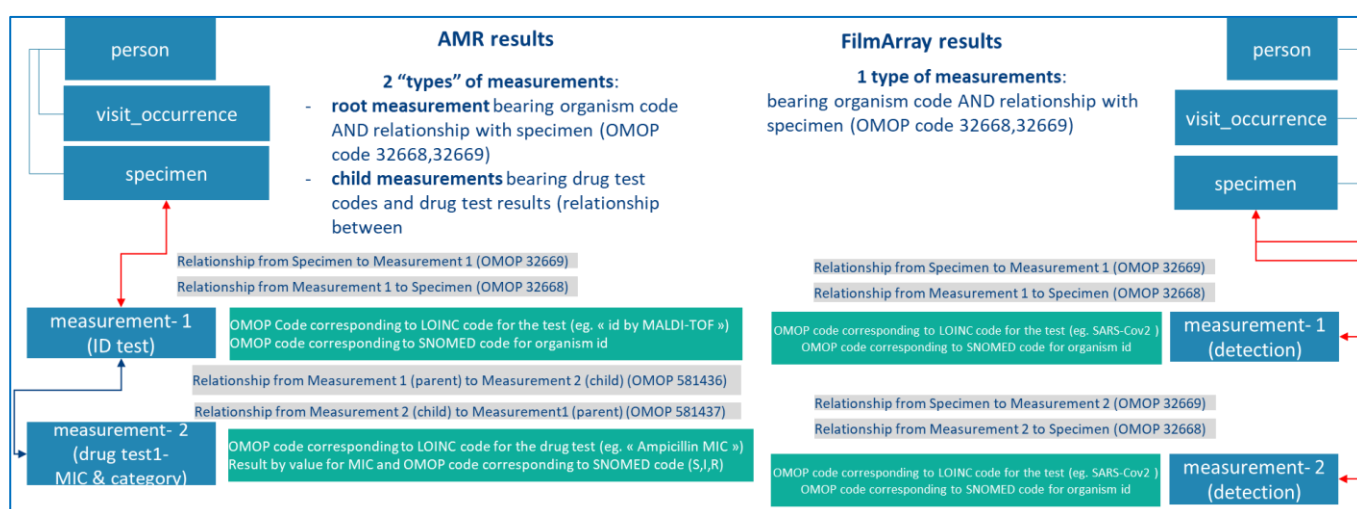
person

visit_occurrence

specimen

AMR results

2 “types” of measurements:

- root measurement bearing organism code AND relationship with specimen (OMOP code 32668,32669)
- child measurements bearing drug test codes and drug test results (relationship between

Relationship from Specimen to Measurement 1 (OMOP 32669)

Relationship from Measurement 1 to Specimen (OMOP 32668)

measurement- 1 (ID test)

OMOP Code corresponding to LOINC code for the test (eg. « id by MALDI-TOF »)
OMOP code corresponding to SNOMED code for organism id

Relationship from Measurement 1 (parent) to Measurement 2 (child) (OMOP 581436)

Relationship from Measurement 2 (child) to Measurement1 (parent) (OMOP 581437)

measurement- 2 (drug test1- MIC & category)

OMOP code corresponding to LOINC code for the drug test (eg. « Ampicillin MIC »)
Result by value for MIC and OMOP code corresponding to SNOMED code (S,I,R)

FilmArray results

1 type of measurements:
bearing organism code AND relationship with specimen (OMOP code 32668,32669)

person

visit_occurrence

specimen

Relationship from Specimen to Measurement 1 (OMOP 32669)

Relationship from Measurement 1 to Specimen (OMOP 32668)

OMOP code corresponding to LOINC code for the test (eg. SARS-Cov2 )
OMOP code corresponding to SNOMED code for organism id

measurement- 1 (detection)

Relationship from Specimen to Measurement 2 (OMOP 32669)

Relationship from Measurement 2 to Specimen (OMOP 32668)

OMOP code corresponding to LOINC code for the test (eg. SARS-Cov2 )
OMOP code corresponding to SNOMED code for organism id

measurement- 2 (detection)